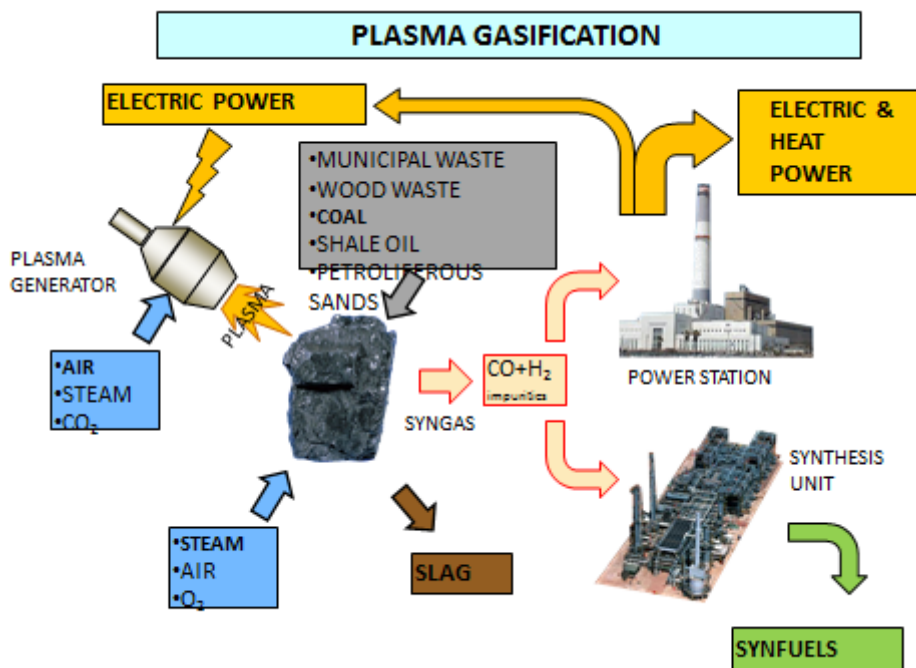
PLASMA GASIFICATION

ELECTRIC POWER

ELECTRIC & HEAT POWER

•MUNICIPAL WASTE
•WOOD WASTE
•COAL
•SHALE OIL
•PETROLIFEROUS SANDS

PLASMA GENERATOR

PLASMA

•AIR
•STEAM
•$CO_2$

$CO+H_2$
impurities

SYNGAS

POWER STATION

SYNTHESIS UNIT

•STEAM
•AIR
•$O_2$

SLAG

SYNFUELS